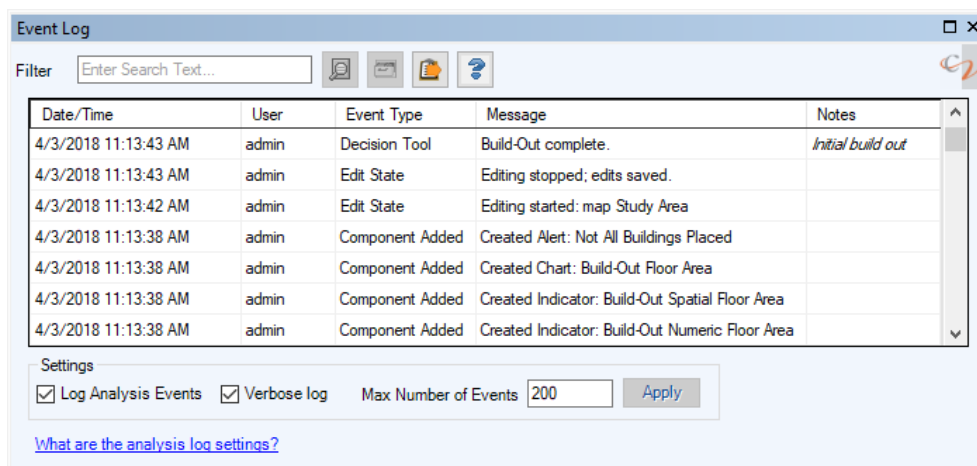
Event Log

Filter Enter Search Text...

| Date/Time | User | Event Type | Message | Notes |
|---|---|---|---|---|
| 4/3/2018 11:13:43 AM | admin | Decision Tool | Build-Out complete. | Initial build out |
| 4/3/2018 11:13:43 AM | admin | Edit State | Editing stopped; edits saved. | |
| 4/3/2018 11:13:42 AM | admin | Edit State | Editing started: map Study Area | |
| 4/3/2018 11:13:38 AM | admin | Component Added | Created Alert: Not All Buildings Placed | |
| 4/3/2018 11:13:38 AM | admin | Component Added | Created Chart: Build-Out Floor Area | |
| 4/3/2018 11:13:38 AM | admin | Component Added | Created Indicator: Build-Out Spatial Floor Area | |
| 4/3/2018 11:13:38 AM | admin | Component Added | Created Indicator: Build-Out Numeric Floor Area | |

Settings
Log Analysis Events Verbose log Max Number of Events 200 Apply

What are the analysis log settings?